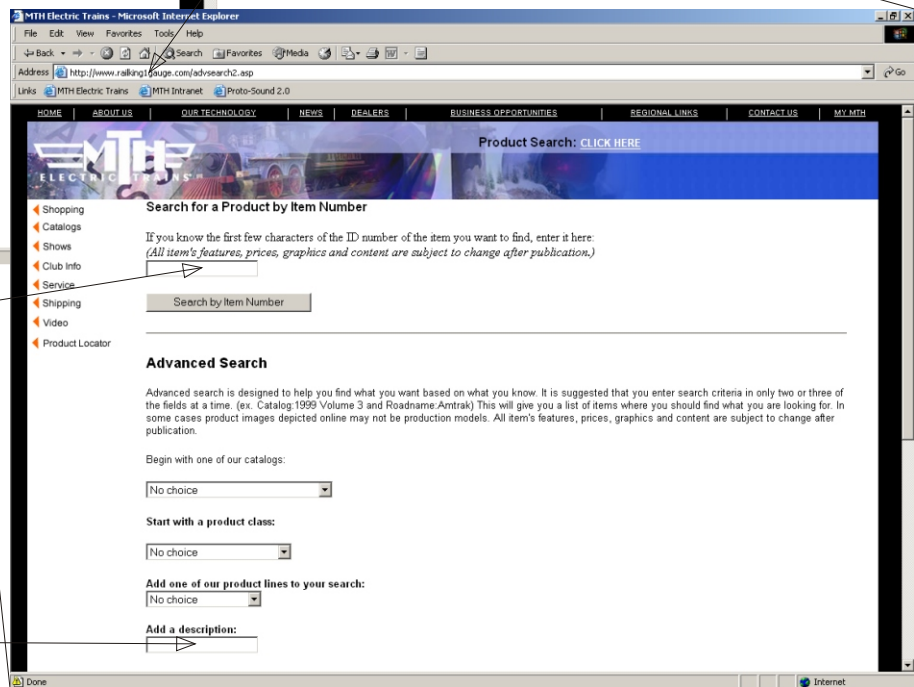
MTH Electric Trains - Microsoft Internet Explorer

File Edit View Favorites Tools Help

Back Search Favorites Media

Address http://www.railking1gauge.com/advsearch2.asp Go

Links MTH Electric Trains MTH Intranet Proto-Sound 2.0

HOME | ABOUT US | OUR TECHNOLOGY | NEWS | DEALERS | BUSINESS OPPORTUNITIES | REGIONAL LINKS | CONTACT US | MY MTH

MTH ELECTRIC TRAINS

Product Search: CLICK HERE

Shopping
Catalogs
Shows
Club Info
Service
Shipping
Video
Product Locator

Search for a Product by Item Number

If you know the first few characters of the ID number of the item you want to find, enter it here:
(All item's features, prices, graphics and content are subject to change after publication.)

Search by Item Number

Advanced Search

Advanced search is designed to help you find what you want based on what you know. It is suggested that you enter search criteria in only two or three of the fields at a time. (ex. Catalog:1999 Volume 3 and Roadname:Amtrak) This will give you a list of items where you should find what you are looking for. In some cases product images depicted online may not be production models. All item's features, prices, graphics and content are subject to change after publication.

Begin with one of our catalogs:

No choice

Start with a product class:

No choice

Add one of our product lines to your search:

No choice

Add a description:

Done

Internet